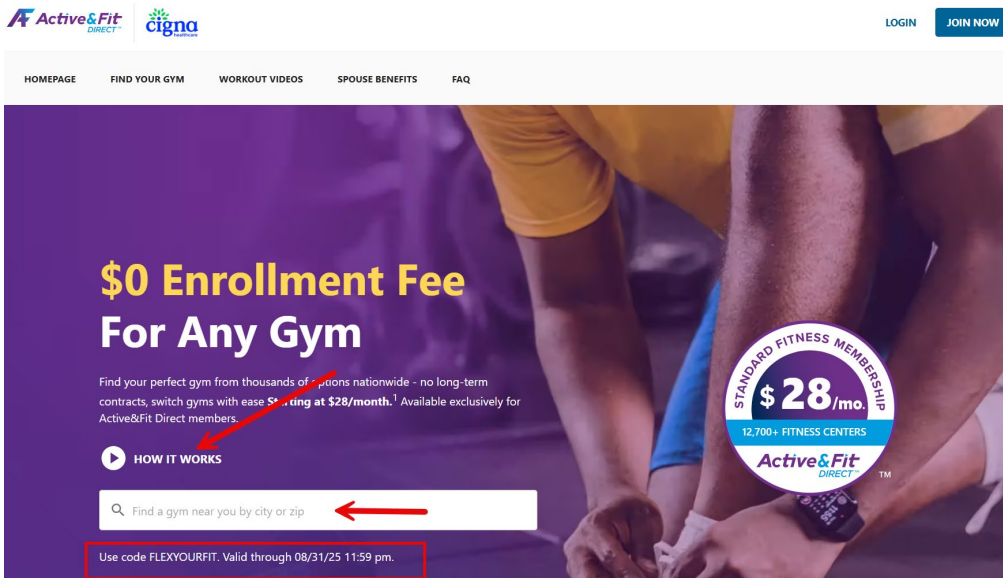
Active&Fit DIRECT™ cigna healthcare

LOGIN JOIN NOW

HOMEPAGE FIND YOUR GYM WORKOUT VIDEOS SPOUSE BENEFITS FAQ

$0 Enrollment Fee
For Any Gym

Find your perfect gym from thousands of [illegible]ptions nationwide - no long-term contracts, switch gyms with ease. St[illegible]ting at $28/month.$^1$ Available exclusively for Active&Fit Direct members.

HOW IT WORKS

Find a gym near you by city or zip

Use code FLEXYOURFIT. Valid through 08/31/25 11:59 pm.

STANDARD FITNESS MEMBERSHIP
$28/mo.
12,700+ FITNESS CENTERS
Active&Fit DIRECT™
TM